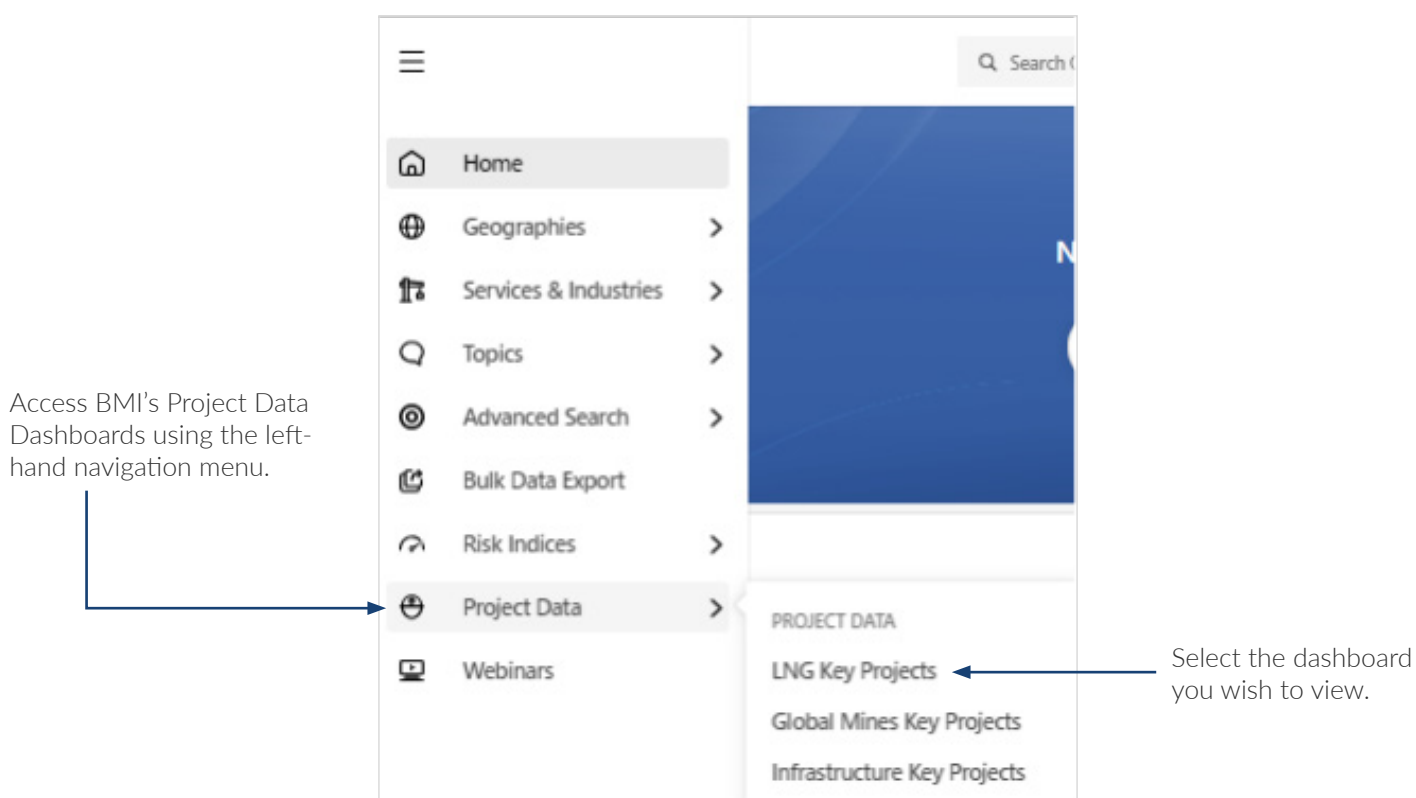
Access BMI's Project Data Dashboards using the left-hand navigation menu.

Search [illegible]

Home
Geographies
Services & Industries
Topics
Advanced Search
Bulk Data Export
Risk Indices
Project Data
Webinars

N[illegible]

PROJECT DATA
LNG Key Projects
Global Mines Key Projects
Infrastructure Key Projects

Select the dashboard you wish to view.